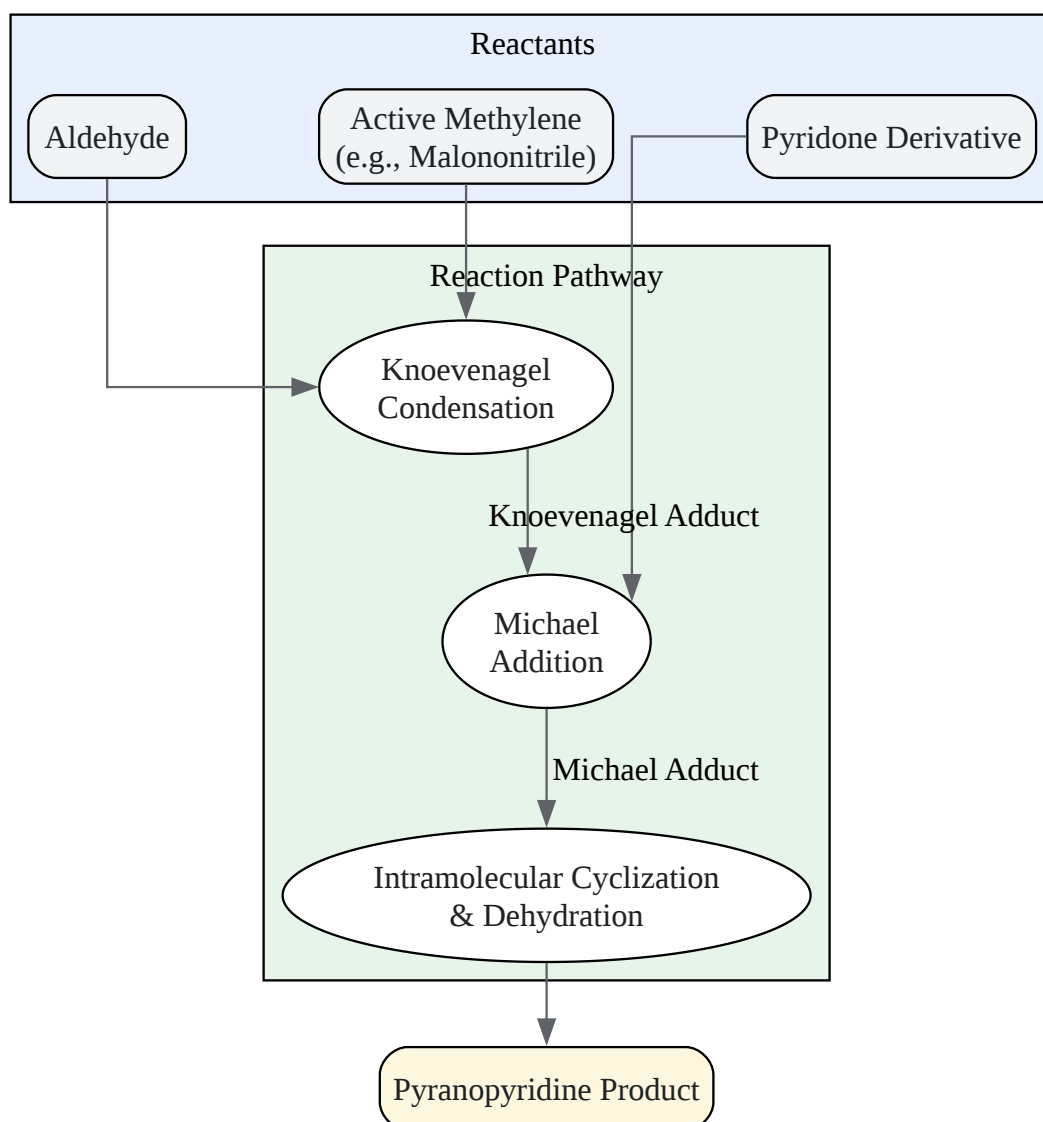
Reactants

Aldehyde

Active Methylene
(e.g., Malononitrile)

Pyridone Derivative

Reaction Pathway

Knoevenagel
Condensation

Knoevenagel Adduct

Michael
Addition

Michael Adduct

Intramolecular Cyclization
& Dehydration

Pyranopyridine Product